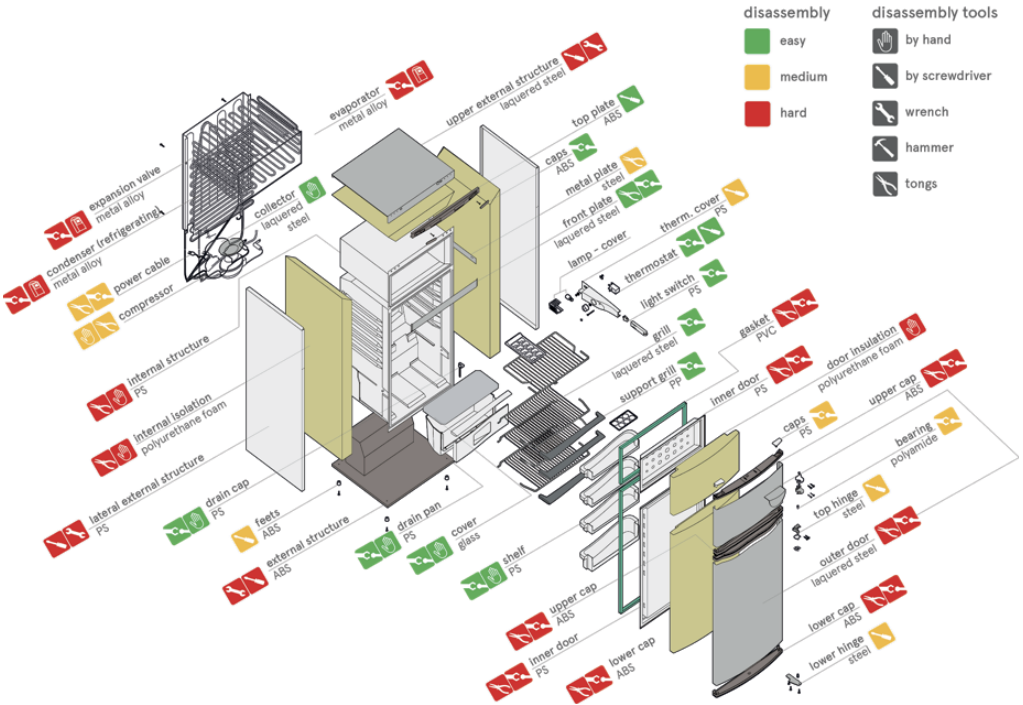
disassembly
easy
medium
hard

disassembly tools
by hand
by screwdriver
wrench
hammer
tongs

expansion valve
metal alloy
condenser (refrigerating)
metal alloy
power cable
compressor
collector
laquered steel
evaporator
metal alloy
upper external structure
laquered steel
top plate
ABS
caps
ABS
metal plate
steel
front plate
laquered steel
lamp - cover
therm. cover
PS
thermostat
PS
light switch
PS
grill
laquered steel
support grill
PP
gasket
PVC
inner door
PS
door insulation
polyurethane foam
upper cap
ABS
caps
PS
bearing
polyamide
top hinge
steel
outer door
laquered steel
lower cap
ABS
lower hinge
steel
internal structure
PS
internal isolation
polyurethane foam
lateral external structure
PS
drain cap
PS
feets
ABS
external structure
ABS
drain pan
PS
cover
glass
shelf
PS
upper cap
ABS
inner door
PS
lower cap
ABS